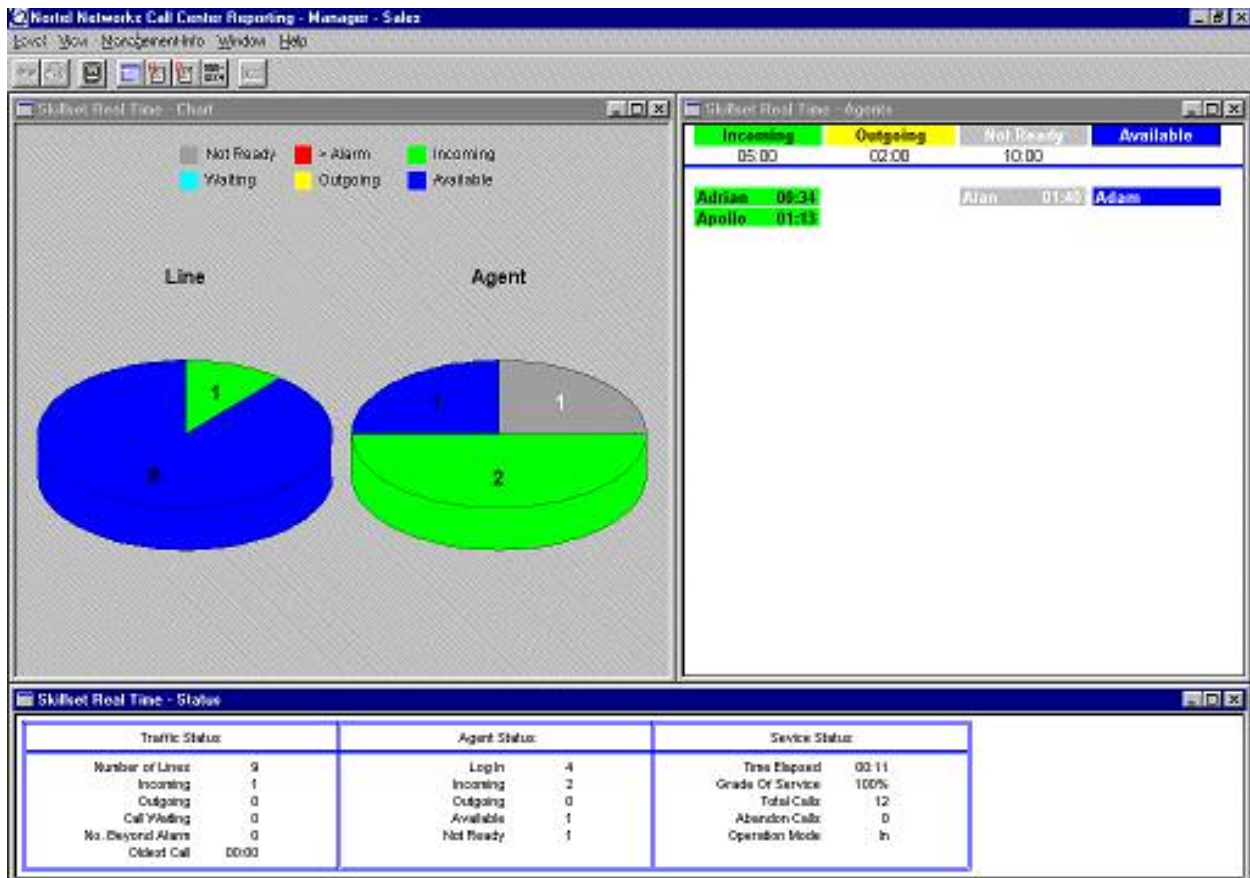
Nortel Networks Call Center Reporting - Manager - Sales

Level View ManagementInfo Window Help

Skillset Real Time - Chart

Not Ready
> Alarm
Incoming
Waiting
Outgoing
Available

Line

Agent

1

8

1

1

2

Skillset Real Time - Agents

| Incoming | Outgoing | Not Ready | Available |
|---|---|---|---|
| 05:00 | 02:00 | 10:00 | |

Adrian 00:34
Apollo 01:13

Alan 01:40

Adam

Skillset Real Time - Status

| Traffic Status | | Agent Status | | Service Status | |
|---|---|---|---|---|---|
| Number of Lines | 9 | Log In | 4 | Time Elapsed | 00:11 |
| Incoming | 1 | Incoming | 2 | Grade Of Service | 100% |
| Outgoing | 0 | Outgoing | 0 | Total Calls | 12 |
| Call Waiting | 0 | Available | 1 | Abandon Calls | 0 |
| No. Beyond Alarm | 0 | Not Ready | 1 | Operation Mode | In |
| Oldest Call | 00:00 | | | | |